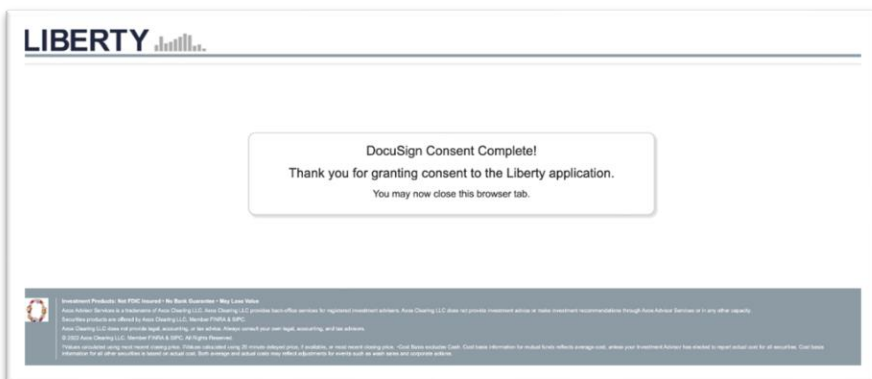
LIBERTY

DocuSign Consent Complete!

Thank you for granting consent to the Liberty application.

You may now close this browser tab.

Investment Products: Not FDIC Insured • No Bank Guarantee • May Lose Value

Axos Advisor Services is a trademark of Axos Clearing LLC. Axos Clearing LLC provides back office services for registered investment advisers. Axos Clearing LLC does not provide investment advice or make investment recommendations through Axos Advisor Services or in any other capacity.

Securities products are offered by Axos Clearing LLC, Member FINRA & SIPC.

Axos Clearing LLC does not provide legal, accounting, or tax advice. Always consult your own legal, accounting, and tax advisors.

© 2022 Axos Clearing LLC, Member FINRA & SIPC. All Rights Reserved.

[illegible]